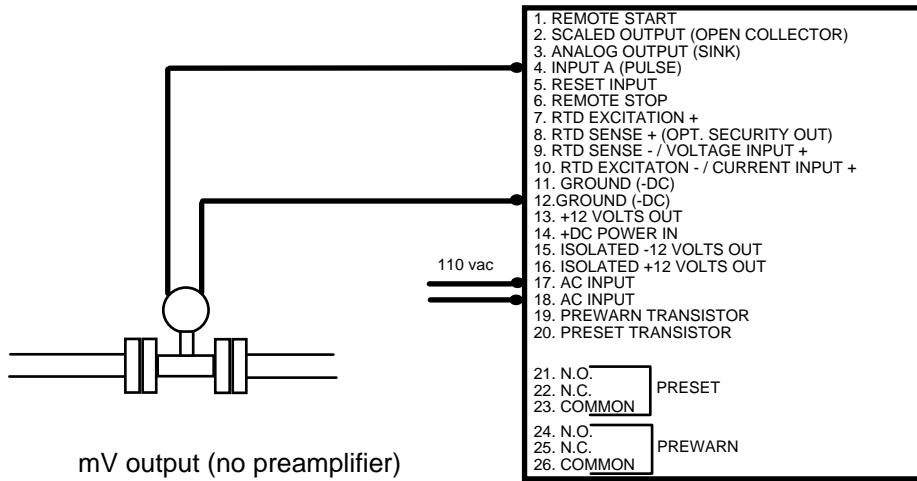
1. REMOTE START
2. SCALED OUTPUT (OPEN COLLECTOR)
3. ANALOG OUTPUT (SINK)
4. INPUT A (PULSE)
5. RESET INPUT
6. REMOTE STOP
7. RTD EXCITATION +
8. RTD SENSE + (OPT. SECURITY OUT)
9. RTD SENSE - / VOLTAGE INPUT +
10. RTD EXCITATON - / CURRENT INPUT +
11. GROUND (-DC)
12.GROUND (-DC)
13. +12 VOLTS OUT
14. +DC POWER IN
15. ISOLATED -12 VOLTS OUT
16. ISOLATED +12 VOLTS OUT
17. AC INPUT
18. AC INPUT
19. PREWARN TRANSISTOR
20. PRESET TRANSISTOR

21. N.O.
22. N.C.
23. COMMON

PRESET

24. N.O.
25. N.C.
26. COMMON

PREWARN

110 vac

mV output (no preamplifier)